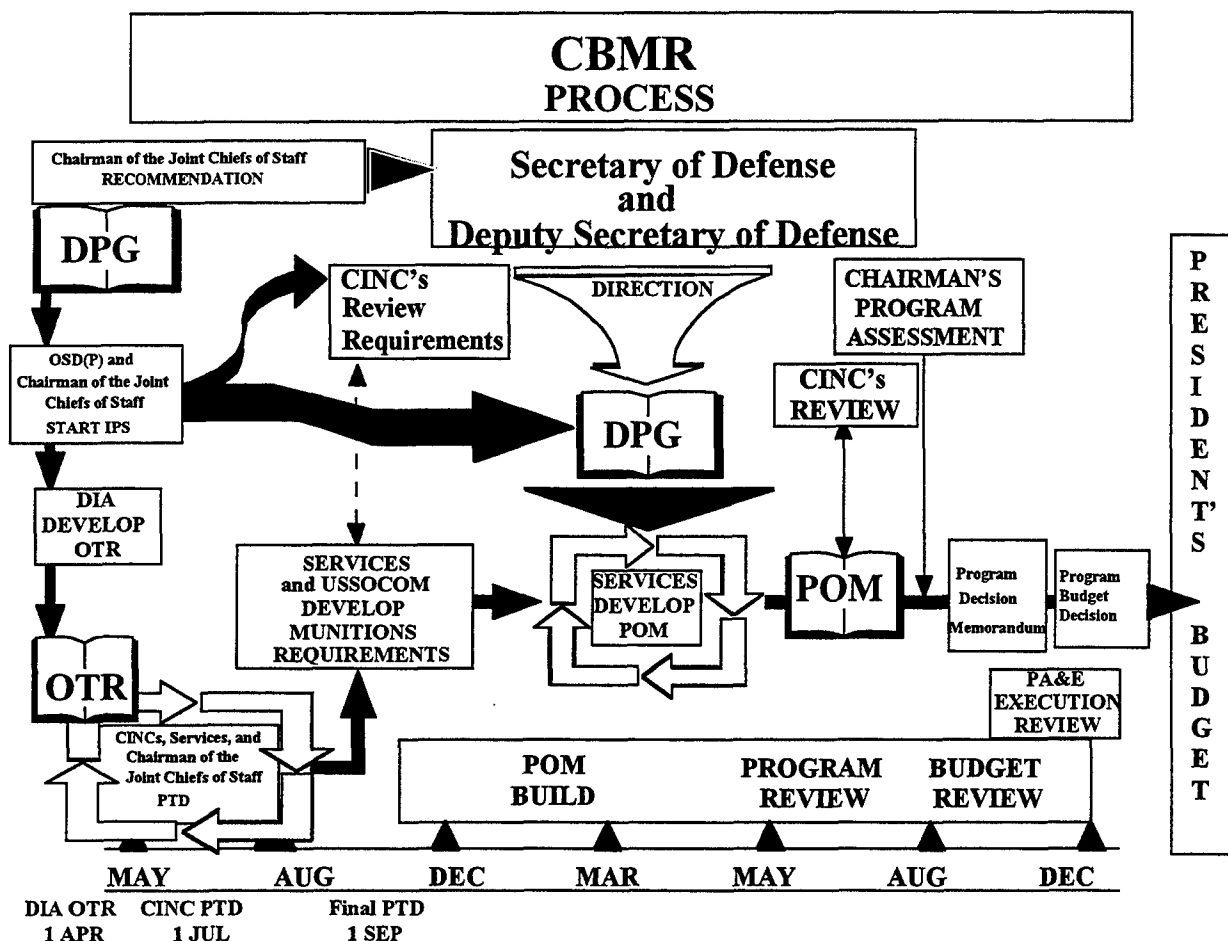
CBMR
PROCESS

Chairman of the Joint Chiefs of Staff RECOMMENDATION

Secretary of Defense and Deputy Secretary of Defense

DPG

CINC's Review Requirements

DIRECTION

CHAIRMAN'S PROGRAM ASSESSMENT

PRESIDENTS' BUDGET

OSD(P) and Chairman of the Joint Chiefs of Staff START IPS

CINC's REVIEW

DPG

DIA DEVELOP OTR

SERVICES and USSOCOM DEVELOP MUNITIONS REQUIREMENTS

SERVICES DEVELOP POM

POM

Program Decision Memorandum

Program Budget Decision

OTR

PA&E EXECUTION REVIEW

CINCs, Services, and Chairman of the Joint Chiefs of Staff PTD

POM BUILD

PROGRAM REVIEW

BUDGET REVIEW

MAY AUG DEC MAR MAY AUG DEC

DIA OTR 1 APR
CINC PTD 1 JUL
Final PTD 1 SEP